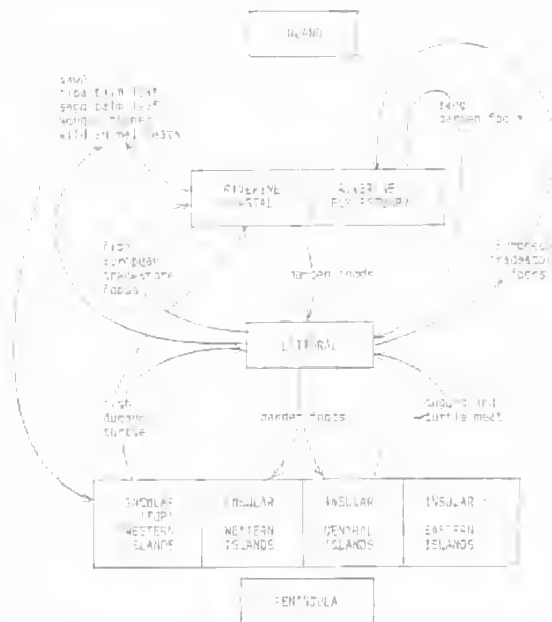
INLAND

sago
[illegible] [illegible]
sago palm leaf
woven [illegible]
wild animal meat

sago
garden foods

RIVERINE
COASTAL

RIVERINE
FLY ESTUARY

fish
dugong
trade store
foods

garden foods

European
trade store
foods

LITTORAL

fish
dugong
turtle

garden foods

dugong and
turtle meat

INSULAR
(PNG)
WESTERN
ISLANDS

INSULAR
WESTERN
ISLANDS

INSULAR
CENTRAL
ISLANDS

INSULAR
EASTERN
ISLANDS

PENINSULA